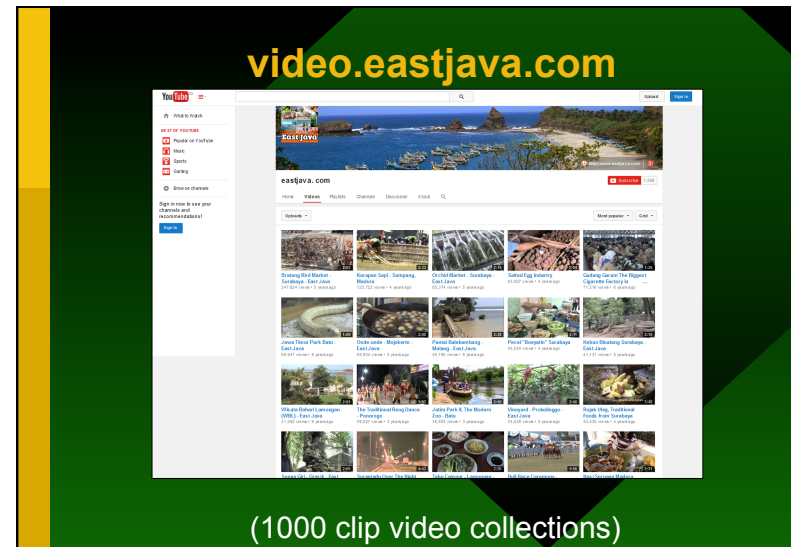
video.eastjava.com

YouTube

Upload Sign in

What to Watch

BEST OF YOUTUBE

Popular on YouTube

Music

Sports

Gaming

Browse channels

Sign in now to see your channels and recommendations!

Sign in

East Java

eastjava. com

Subscribe

Home Videos Playlists Channels Discussion About

Uploads

Most popular Grid

Bratang Bird Market - Surabaya - East Java

Karapan Sapi - Sampang, Madura

Orchid Market - Surabaya - East Java

Salted Egg Industry

Gudang Garam The Biggest Cigarette Factory in

Jawa Timur Park Batu - East Java

Onde onde - Mojokerto - East Java

Pantai Balekambang - Malang - East Java

Pecel "Bagetih" Surabaya

Kebun Binatang Surabaya - East Java

Wisata Bahari Lamongan (WBL) - East Java

The Traditional Reog Dance - Ponorogo

Jatim Park II, The Modern Zoo - Batu

Vineyard - Probolinggo - East Java

Rujak Uleg, Traditional Foods from Surabaya

(1000 clip video collections)